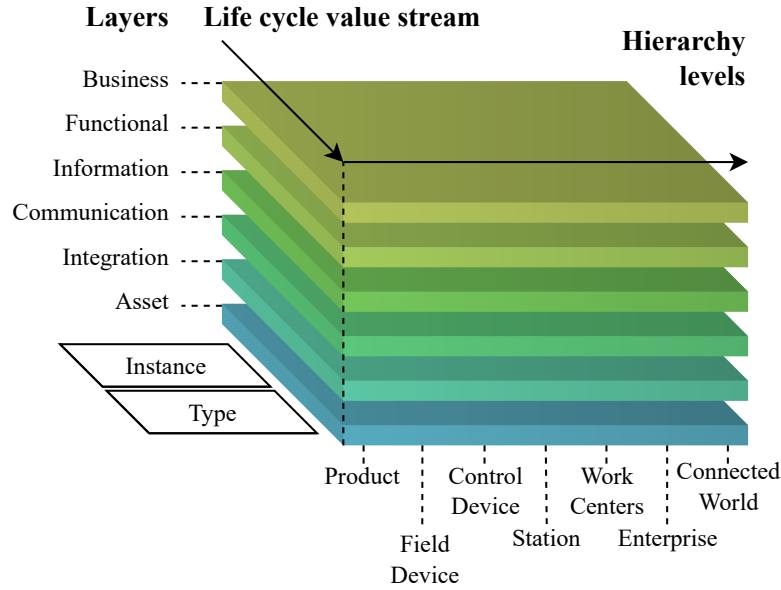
Layers

Life cycle value stream

Hierarchy levels

Business

Functional

Information

Communication

Integration

Asset

Instance

Type

Product

Field Device

Control Device

Station

Work Centers

Enterprise

Connected World